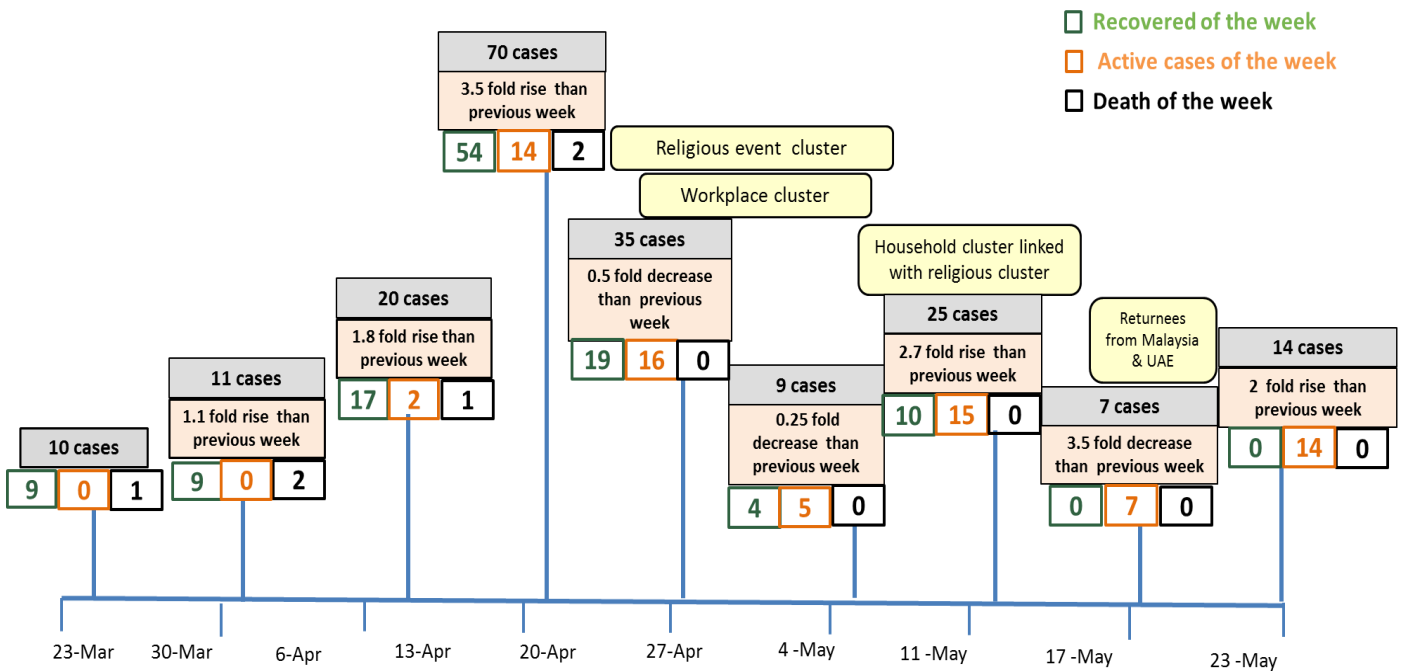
Recovered of the week

Active cases of the week

Death of the week

70 cases

3.5 fold rise than previous week

54 14 2

Religious event cluster

Workplace cluster

35 cases

0.5 fold decrease than previous week

19 16 0

Household cluster linked with religious cluster

25 cases

2.7 fold rise than previous week

10 15 0

Returnees from Malaysia & UAE

14 cases

2 fold rise than previous week

0 14 0

20 cases

1.8 fold rise than previous week

17 2 1

11 cases

1.1 fold rise than previous week

9 0 2

10 cases

9 0 1

9 cases

0.25 fold decrease than previous week

4 5 0

7 cases

3.5 fold decrease than previous week

0 7 0

23-Mar 30-Mar 6-Apr 13-Apr 20-Apr 27-Apr 4 -May 11 -May 17 -May 23 -May